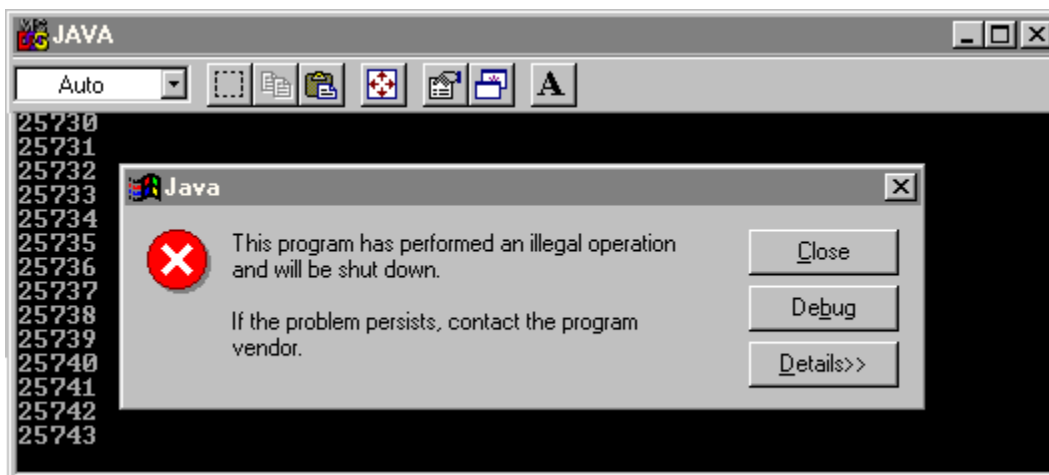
JAVA

Auto

A

25730
25731
25732
25733
25734
25735
25736
25737
25738
25739
25740
25741
25742
25743

Java

This program has performed an illegal operation and will be shut down.

If the problem persists, contact the program vendor.

Close

Debug

Details>>